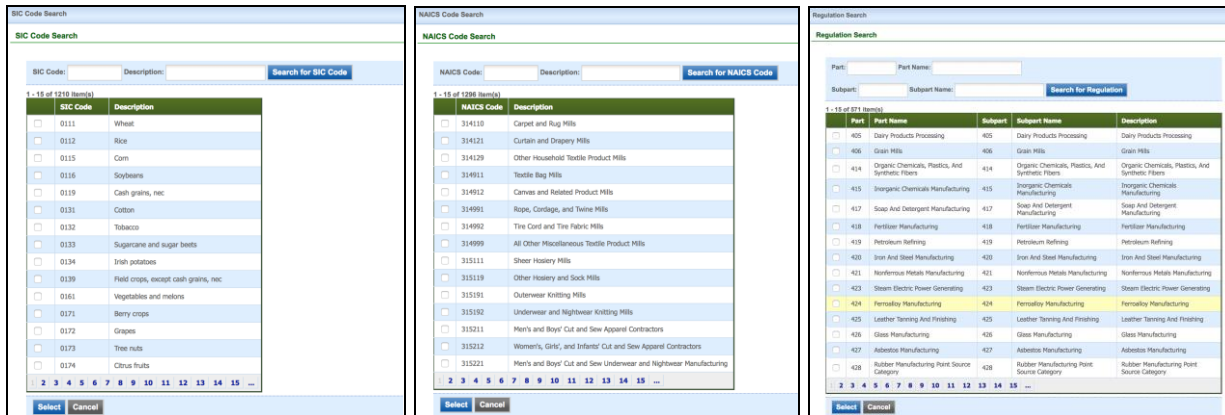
SIC Code Search

SIC Code Search

SIC Code: Description: Search for SIC Code

1 - 15 of 1210 item(s)

| | SIC Code | Description |
|---|---|---|
| | 0111 | Wheat |
| | 0112 | Rice |
| | 0115 | Corn |
| | 0116 | Soybeans |
| | 0119 | Cash grains, nec |
| | 0131 | Cotton |
| | 0132 | Tobacco |
| | 0133 | Sugarcane and sugar beets |
| | 0134 | Irish potatoes |
| | 0139 | Field crops, except cash grains, nec |
| | 0161 | Vegetables and melons |
| | 0171 | Berry crops |
| | 0172 | Grapes |
| | 0173 | Tree nuts |
| | 0174 | Citrus fruits |

1 2 3 4 5 6 7 8 9 10 11 12 13 14 15 ...

Select Cancel

NAICS Code Search

NAICS Code Search

NAICS Code: Description: Search for NAICS Code

1 - 15 of 1296 item(s)

| | NAICS Code | Description |
|---|---|---|
| | 314110 | Carpet and Rug Mills |
| | 314121 | Curtain and Drapery Mills |
| | 314129 | Other Household Textile Product Mills |
| | 314911 | Textile Bag Mills |
| | 314912 | Canvas and Related Product Mills |
| | 314991 | Rope, Cordage, and Twine Mills |
| | 314992 | Tire Cord and Tire Fabric Mills |
| | 314999 | All Other Miscellaneous Textile Product Mills |
| | 315111 | Sheer Hosiery Mills |
| | 315119 | Other Hosiery and Sock Mills |
| | 315191 | Outerwear Knitting Mills |
| | 315192 | Underwear and Nightwear Knitting Mills |
| | 315211 | Men's and Boys' Cut and Sew Apparel Contractors |
| | 315212 | Women's, Girls', and Infants' Cut and Sew Apparel Contractors |
| | 315221 | Men's and Boys' Cut and Sew Underwear and Nightwear Manufacturing |

1 2 3 4 5 6 7 8 9 10 11 12 13 14 15 ...

Select Cancel

Regulation Search

Regulation Search

Part: Part Name:

Subpart: Subpart Name: Search for Regulation

1 - 15 of 571 item(s)

| | Part | Part Name | Subpart | Subpart Name | Description |
|---|---|---|---|---|---|
| | 405 | Dairy Products Processing | 405 | Dairy Products Processing | Dairy Products Processing |
| | 406 | Grain Mills | 406 | Grain Mills | Grain Mills |
| | 414 | Organic Chemicals, Plastics, And Synthetic Fibers | 414 | Organic Chemicals, Plastics, And Synthetic Fibers | Organic Chemicals, Plastics, And Synthetic Fibers |
| | 415 | Inorganic Chemicals Manufacturing | 415 | Inorganic Chemicals Manufacturing | Inorganic Chemicals Manufacturing |
| | 417 | Soap And Detergent Manufacturing | 417 | Soap And Detergent Manufacturing | Soap And Detergent Manufacturing |
| | 418 | Fertilizer Manufacturing | 418 | Fertilizer Manufacturing | Fertilizer Manufacturing |
| | 419 | Petroleum Refining | 419 | Petroleum Refining | Petroleum Refining |
| | 420 | Iron And Steel Manufacturing | 420 | Iron And Steel Manufacturing | Iron And Steel Manufacturing |
| | 421 | Nonferrous Metals Manufacturing | 421 | Nonferrous Metals Manufacturing | Nonferrous Metals Manufacturing |
| | 423 | Steam Electric Power Generating | 423 | Steam Electric Power Generating | Steam Electric Power Generating |
| | 424 | Ferroalloy Manufacturing | 424 | Ferroalloy Manufacturing | Ferroalloy Manufacturing |
| | 425 | Leather Tanning And Finishing | 425 | Leather Tanning And Finishing | Leather Tanning And Finishing |
| | 426 | Glass Manufacturing | 426 | Glass Manufacturing | Glass Manufacturing |
| | 427 | Asbestos Manufacturing | 427 | Asbestos Manufacturing | Asbestos Manufacturing |
| | 428 | Rubber Manufacturing Point Source Category | 428 | Rubber Manufacturing Point Source Category | Rubber Manufacturing Point Source Category |

1 2 3 4 5 6 7 8 9 10 11 12 13 14 15 ...

Select Cancel